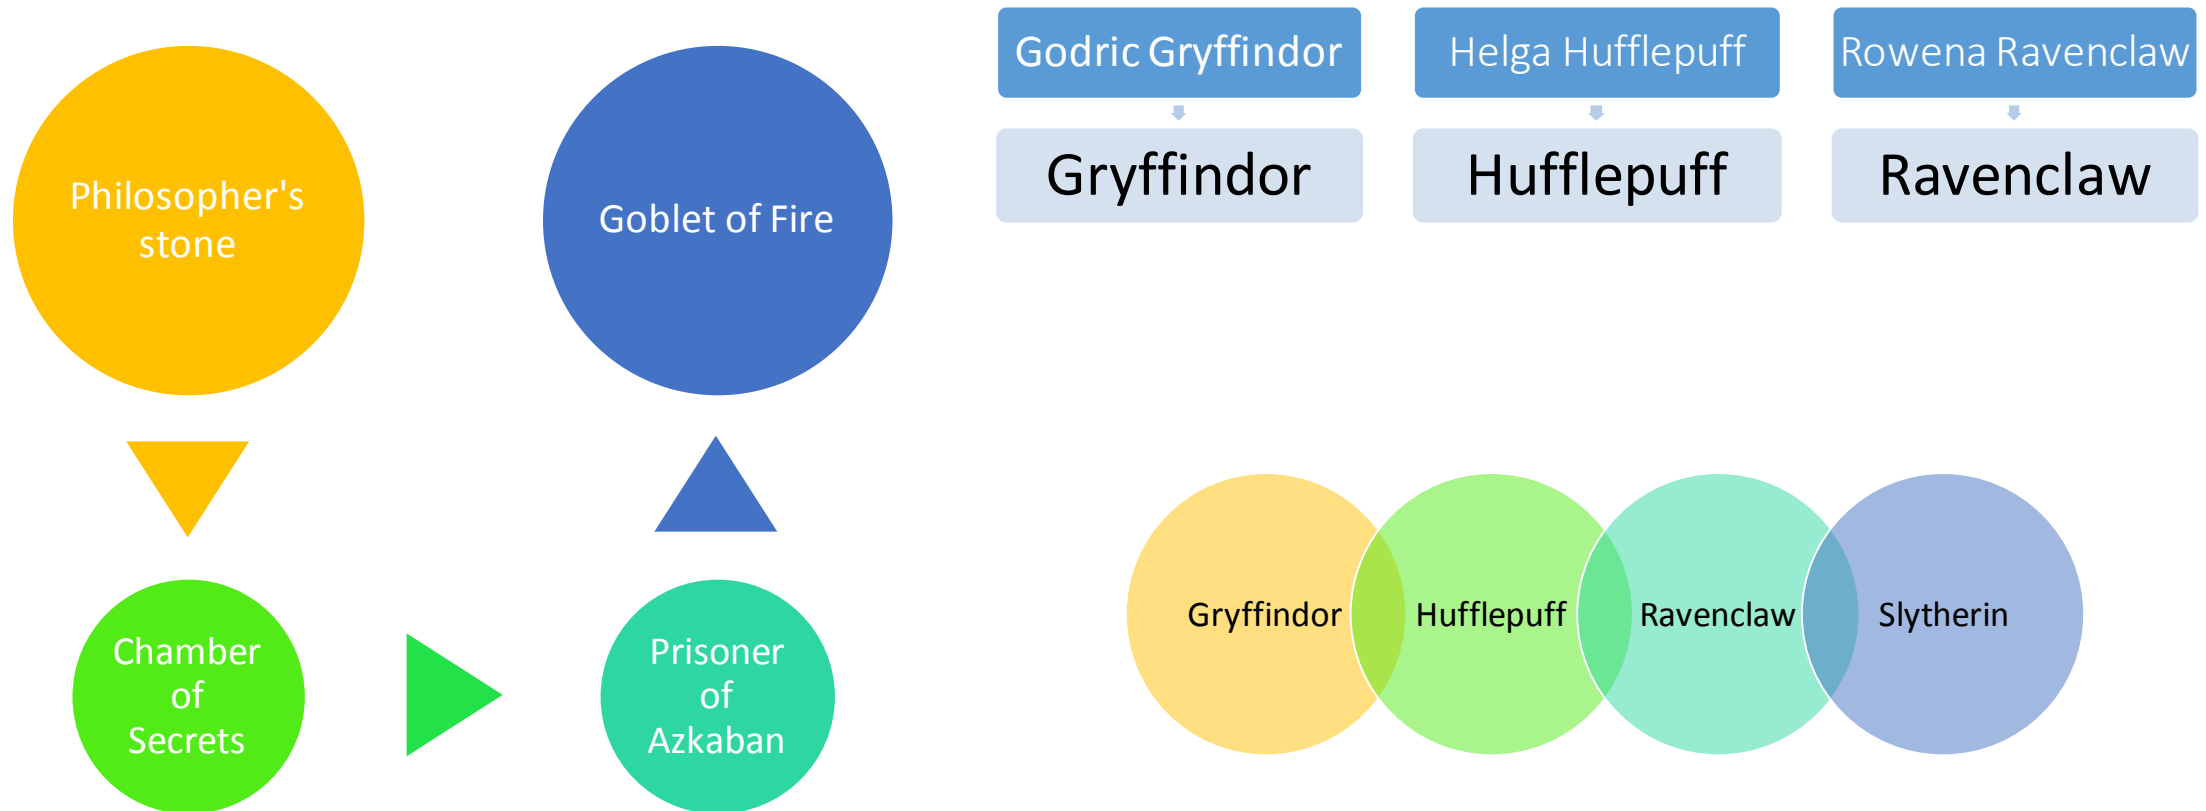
Philosopher's stone

Goblet of Fire

Chamber of Secrets

Prisoner of Azkaban

Godric Gryffindor

Gryffindor

Helga Hufflepuff

Hufflepuff

Rowena Ravenclaw

Ravenclaw

Gryffindor

Hufflepuff

Ravenclaw

Slytherin